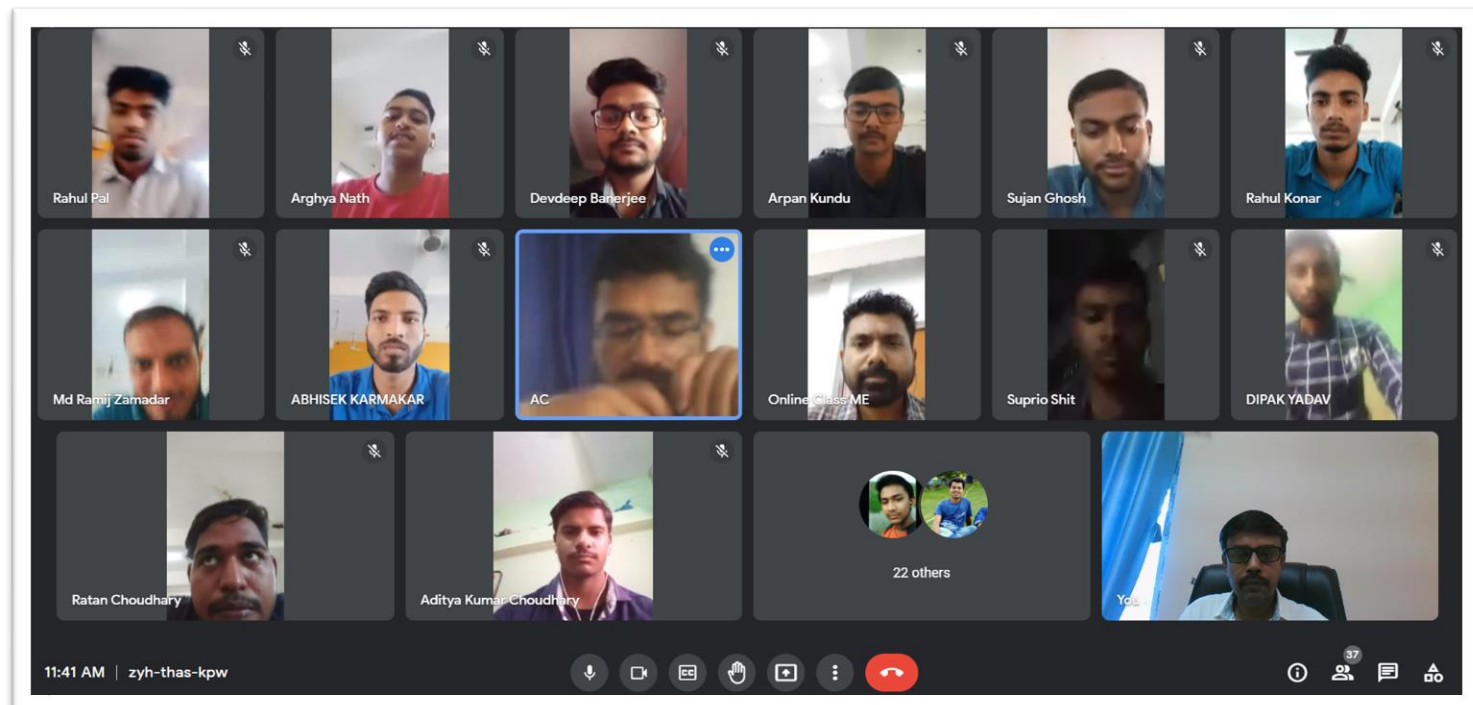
Rahul Pal
Arghya Nath
Devdeep Banerjee
Arpan Kundu
Sujan Ghosh
Rahul Konar
Md Ramij Zamadar
ABHISEK KARMAKAR
AC
Online Class ME
Suprio Shit
DIPAK YADAV
Ratan Choudhary
Aditya Kumar Choudhary
22 others
You

11:41 AM | zyh-thas-kpw
CC
37